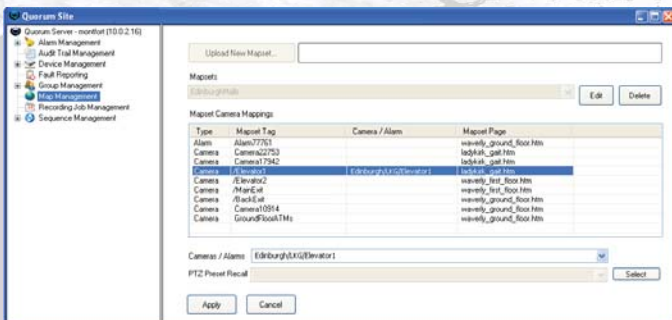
Quorum Site

Quorum Server - montfort (10.0.2.16)
Alarm Management
Audit Trail Management
Device Management
Fault Reporting
Group Management
Map Management
Recording Job Management
Sequence Management

Upload New Mapset...

Mapsets

EdinburghMalls

Edit

Delete

Mapset Camera Mappings

| Type | Mapset Tag | Camera / Alarm | Mapset Page |
|---|---|---|---|
| Alarm | Alarm77761 | | waverly_ground_floor.htm |
| Camera | Camera22753 | | ladykirk_gait.htm |
| Camera | Camera17942 | | ladykirk_gait.htm |
| Camera | /Elevator1 | Edinburgh/UG/Elevator1 | ladykirk_gait.htm |
| Camera | /Elevator2 | | waverly_first_floor.htm |
| Camera | /MainExit | | waverly_first_floor.htm |
| Camera | /BackExit | | waverly_ground_floor.htm |
| Camera | Camera10914 | | waverly_ground_floor.htm |
| Camera | GroundFloorATMs | | waverly_ground_floor.htm |

Cameras / Alarms Edinburgh/UG/Elevator1

PTZ Preset Recall

Select

Apply

Cancel